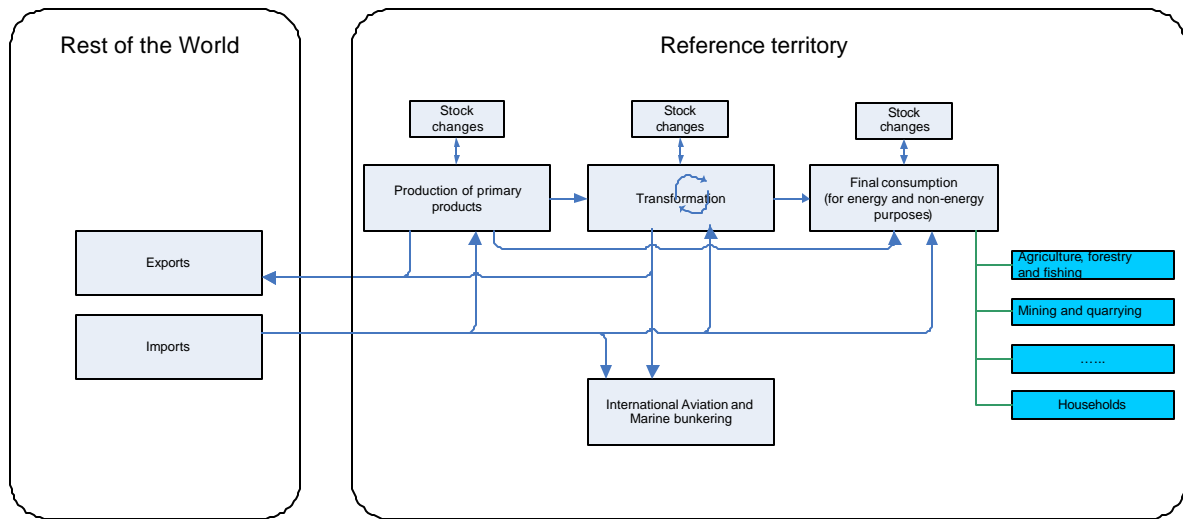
Rest of the World

Reference territory

Stock changes

Stock changes

Stock changes

Production of primary products

Transformation

Final consumption (for energy and non-energy purposes)

Exports

Imports

Agriculture, forestry and fishing

Mining and quarrying

……

Households

International Aviation and Marine bunkering